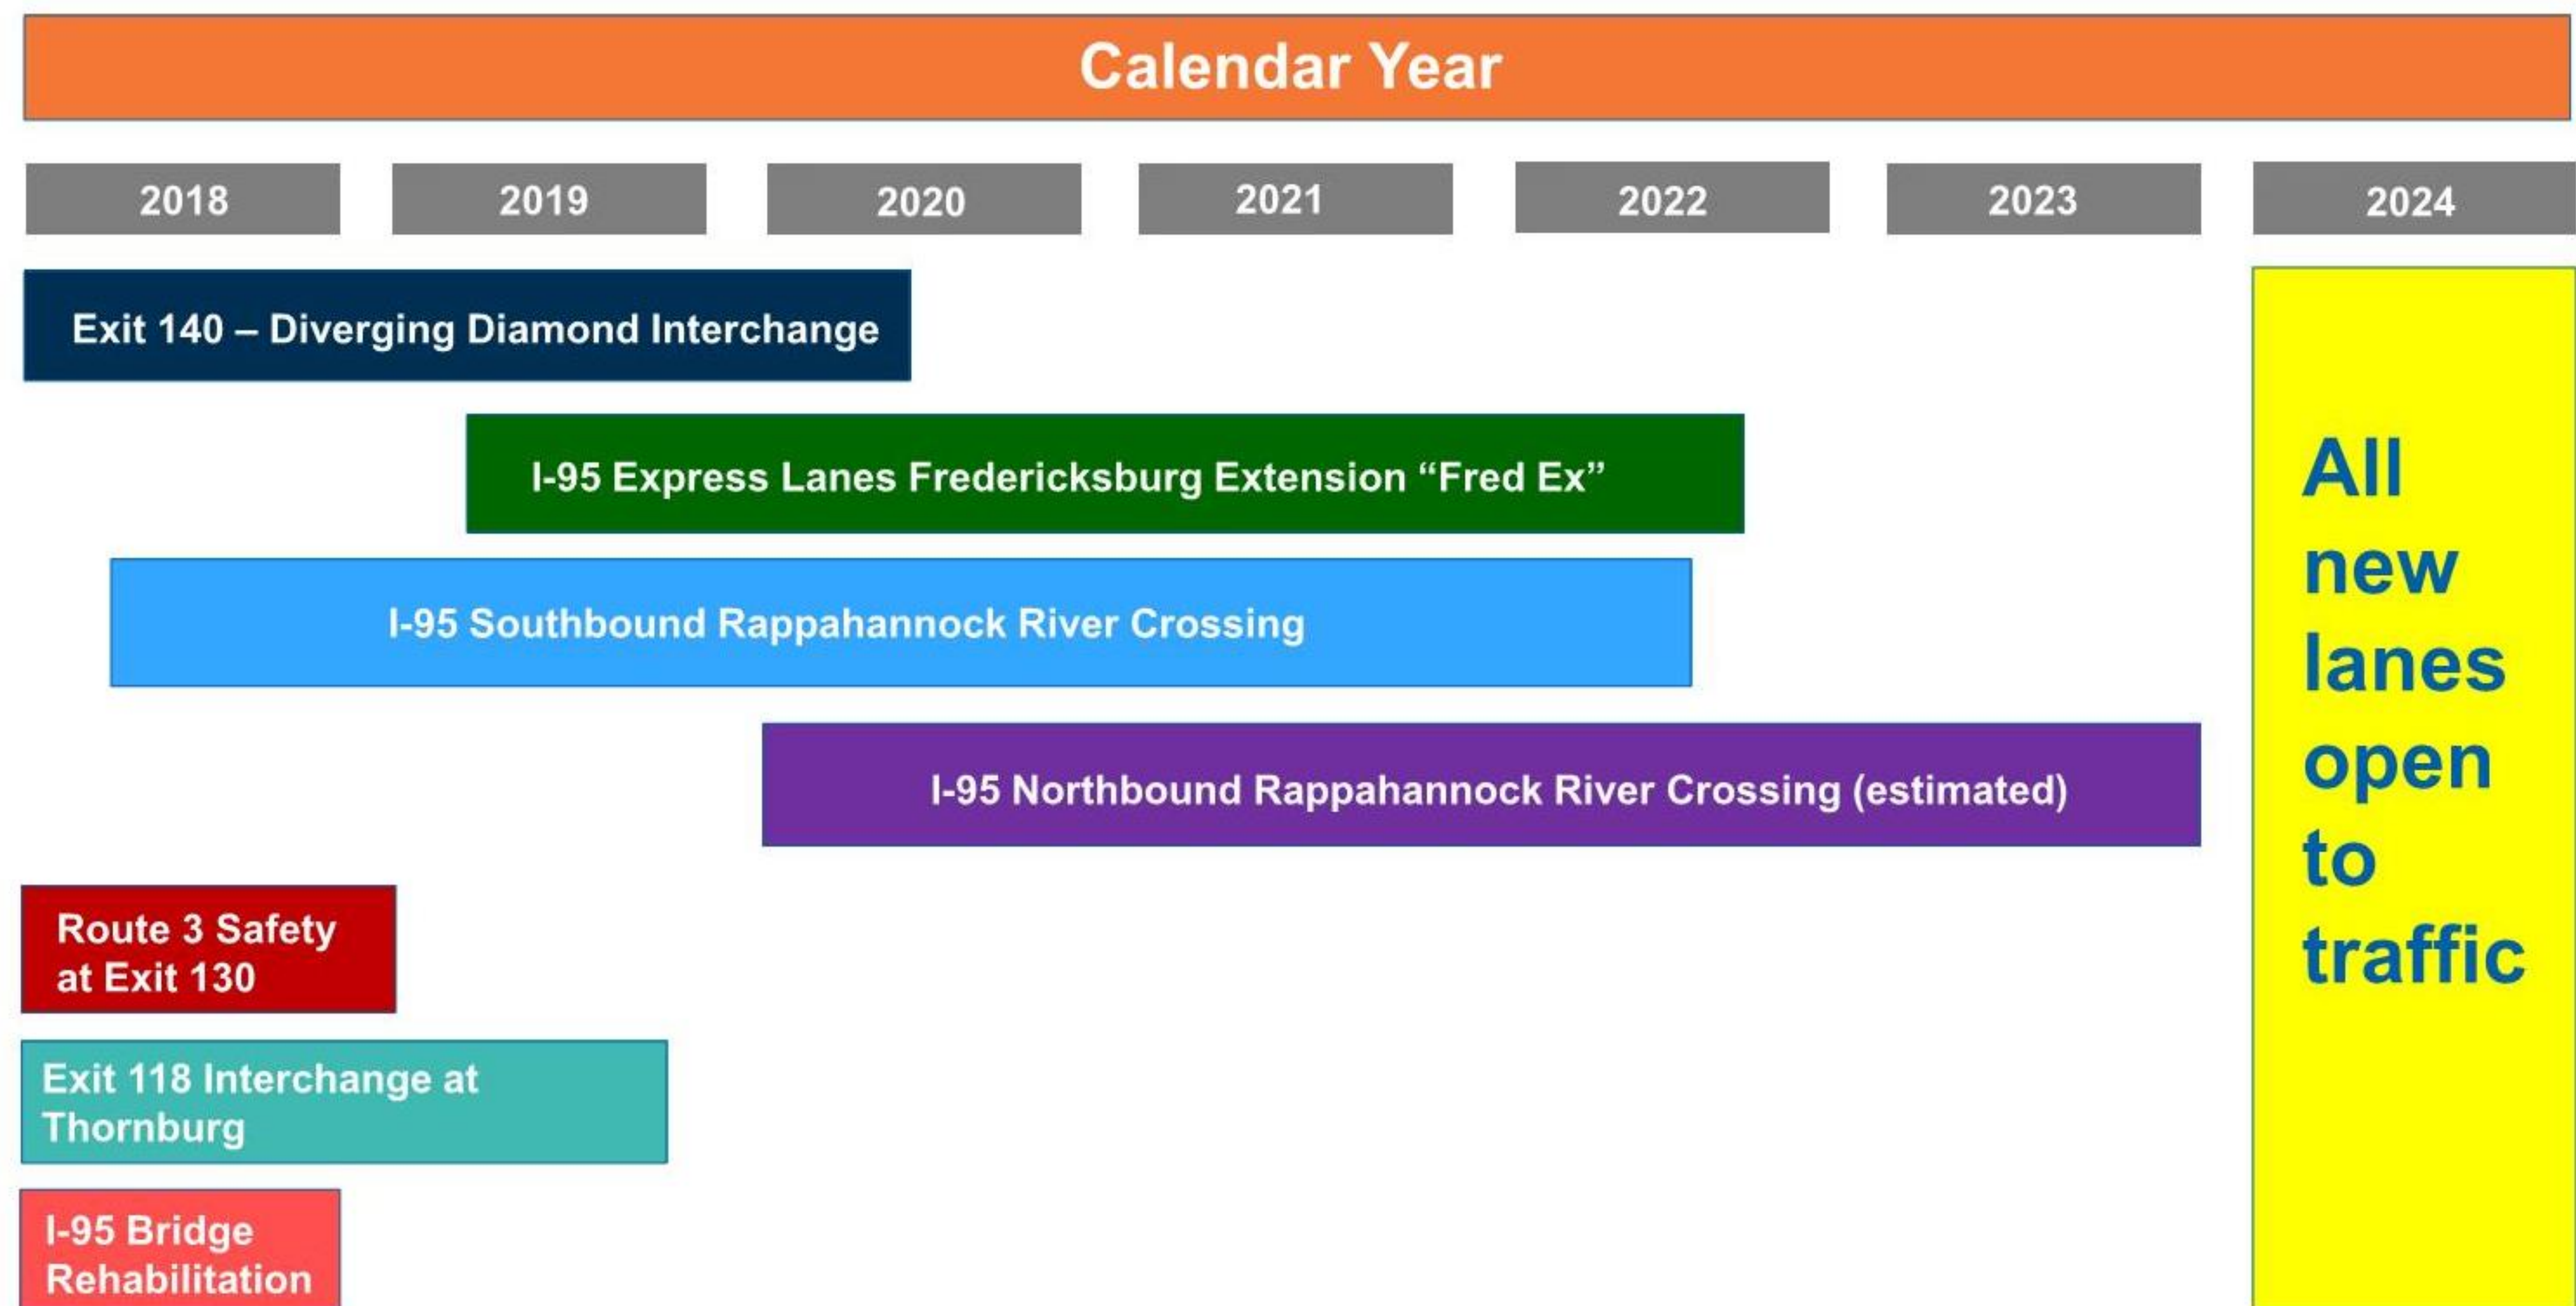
Calendar Year

2018

2019

2020

2021

2022

2023

2024

Exit 140 – Diverging Diamond Interchange

I-95 Express Lanes Fredericksburg Extension “Fred Ex”

I-95 Southbound Rappahannock River Crossing

I-95 Northbound Rappahannock River Crossing (estimated)

Route 3 Safety at Exit 130

Exit 118 Interchange at Thornburg

I-95 Bridge Rehabilitation

All new lanes open to traffic